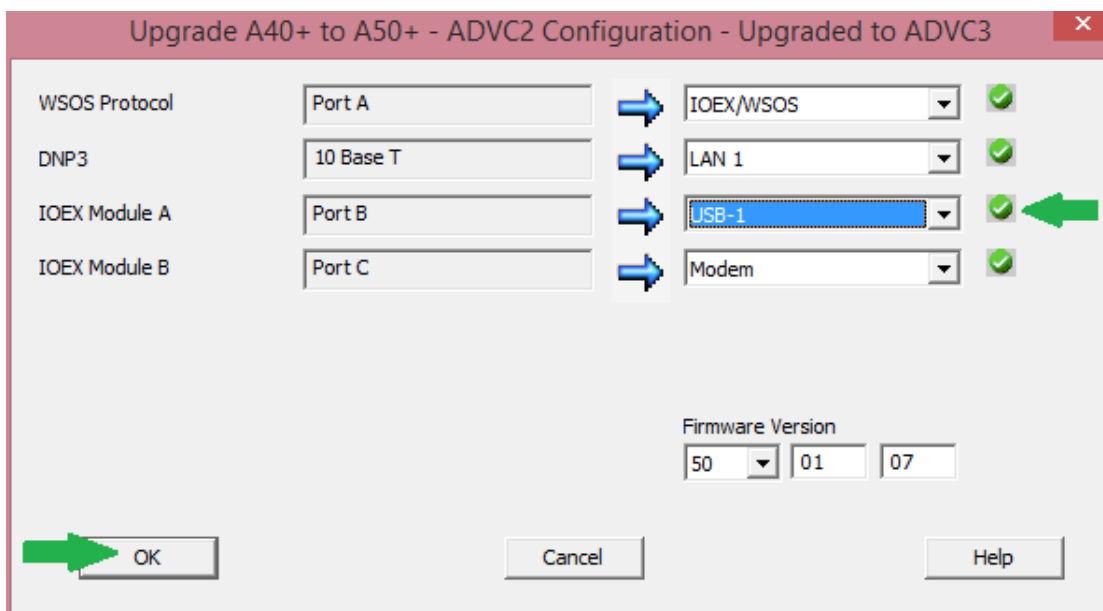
Upgrade A40+ to A50+ - ADVC2 Configuration - Upgraded to ADVC3

WSOS Protocol
Port A
IOEX/WSOS

DNP3
10 Base T
LAN 1

IOEX Module A
Port B
USB-1

IOEX Module B
Port C
Modem

Firmware Version
50
01
07

OK
Cancel
Help